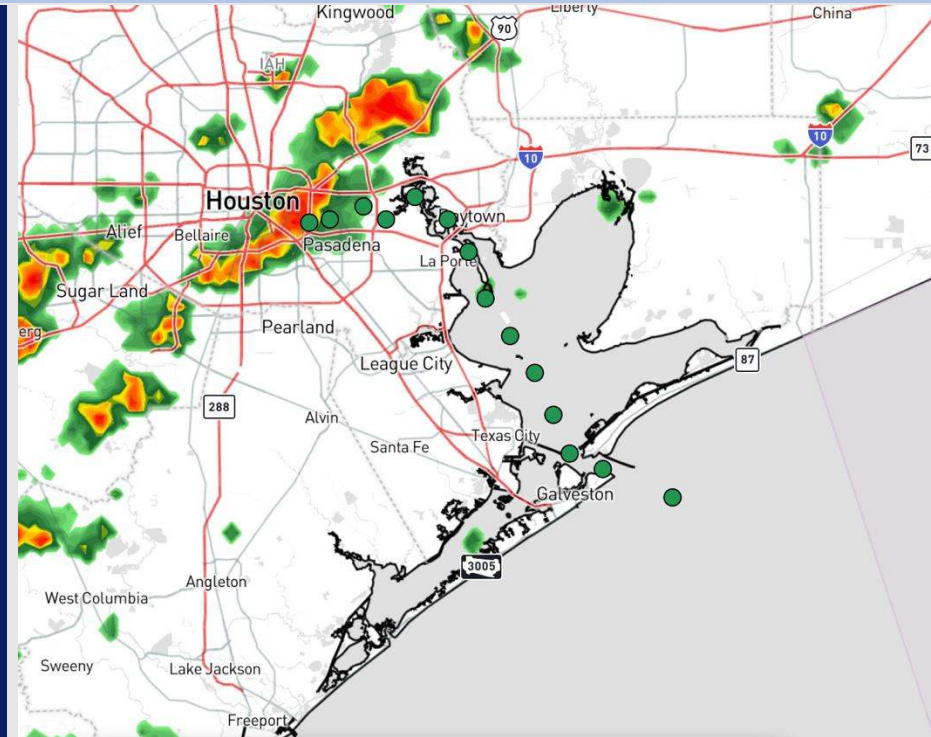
Kingwood
Liberty
China
90
IAH
10
10
73
Houston
Baytown
Alief
Bellaire
Pasadena
La Porte
Sugar Land
erg
Pearland
League City
87
288
Alvin
Santa Fe
Texas City
Galveston
3005
Angleton
West Columbia
Sweeny
Lake Jackson
Freeport